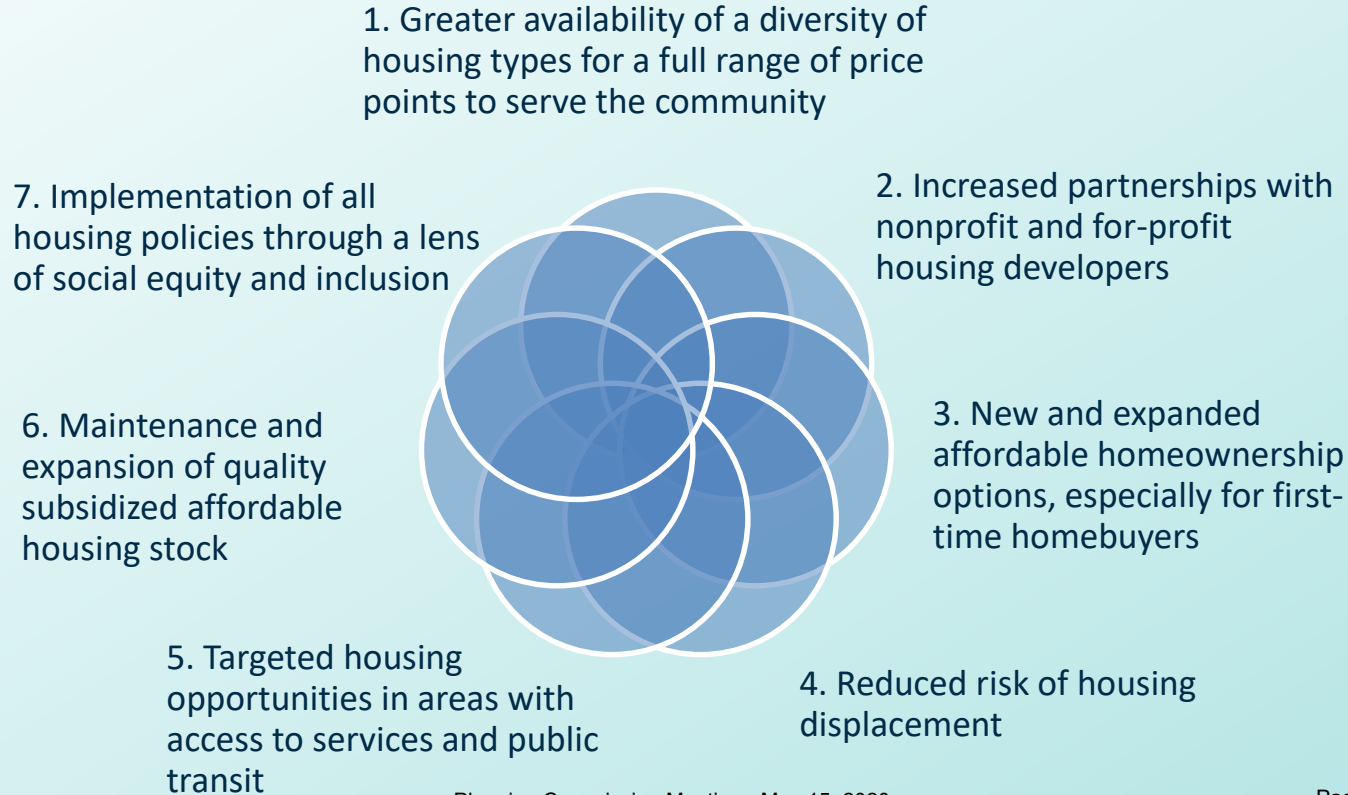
1. Greater availability of a diversity of housing types for a full range of price points to serve the community

7. Implementation of all housing policies through a lens of social equity and inclusion

2. Increased partnerships with nonprofit and for-profit housing developers

6. Maintenance and expansion of quality subsidized affordable housing stock

3. New and expanded affordable homeownership options, especially for first-time homebuyers

5. Targeted housing opportunities in areas with access to services and public transit

4. Reduced risk of housing displacement

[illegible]

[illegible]